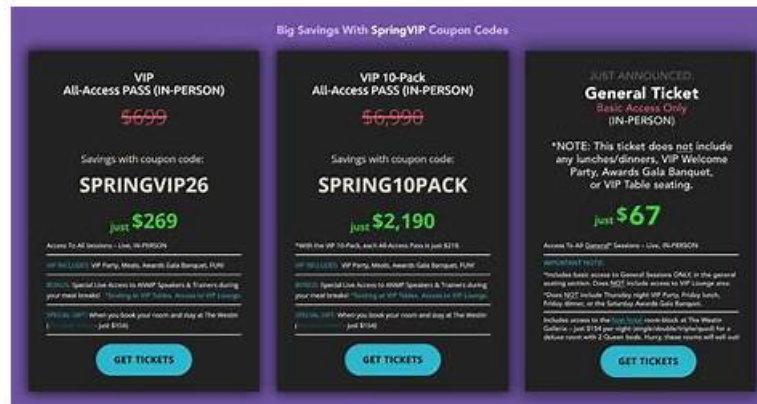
Big Savings With SpringVIP Coupon Codes

VIP
All-Access PASS (IN-PERSON)

$699

Savings with coupon code:

SPRINGVIP26

just $269

Access To All Sessions – Live, IN-PERSON

VIP INCLUDES: VIP Party, Meals, Awards Gala Banquet, FUN!

BONUS: Special Live Access to AWAP Speakers & Trainers during your meal breaks! *Seating at VIP Tables. Access to VIP Lounge.

SPECIAL GIFT: When you book your room and stay at The Westin ([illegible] just $154)

GET TICKETS

VIP 10-Pack
All-Access PASS (IN-PERSON)

$6,990

Savings with coupon code:

SPRING10PACK

just $2,190

*With the VIP 10-Pack, each All-Access Pass is just $219.

VIP INCLUDES: VIP Party, Meals, Awards Gala Banquet, FUN!

BONUS: Special Live Access to AWAP Speakers & Trainers during your meal breaks! *Seating at VIP Tables. Access to VIP Lounge.

SPECIAL GIFT: When you book your room and stay at The Westin ([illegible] just $154)

GET TICKETS

JUST ANNOUNCED:
General Ticket
Basic Access Only
(IN-PERSON)

*NOTE: This ticket does not include any lunches/dinners, VIP Welcome Party, Awards Gala Banquet, or VIP Table seating.

just $67

Access To All General* Sessions – Live, IN-PERSON

IMPORTANT NOTE:

*Includes basic access to General Sessions ONLY in the general seating section. Does NOT include access to VIP Lounge area.

*Does NOT include Thursday night VIP Party, Friday lunch, Friday dinner, or the Saturday Awards Gala Banquet.

Includes access to the host hotel room block at The Westin Galleria – just $154 per night (single/double/triple/quad) for a deluxe room with 2 Queen beds. Hurry, these rooms will sell out!

GET TICKETS